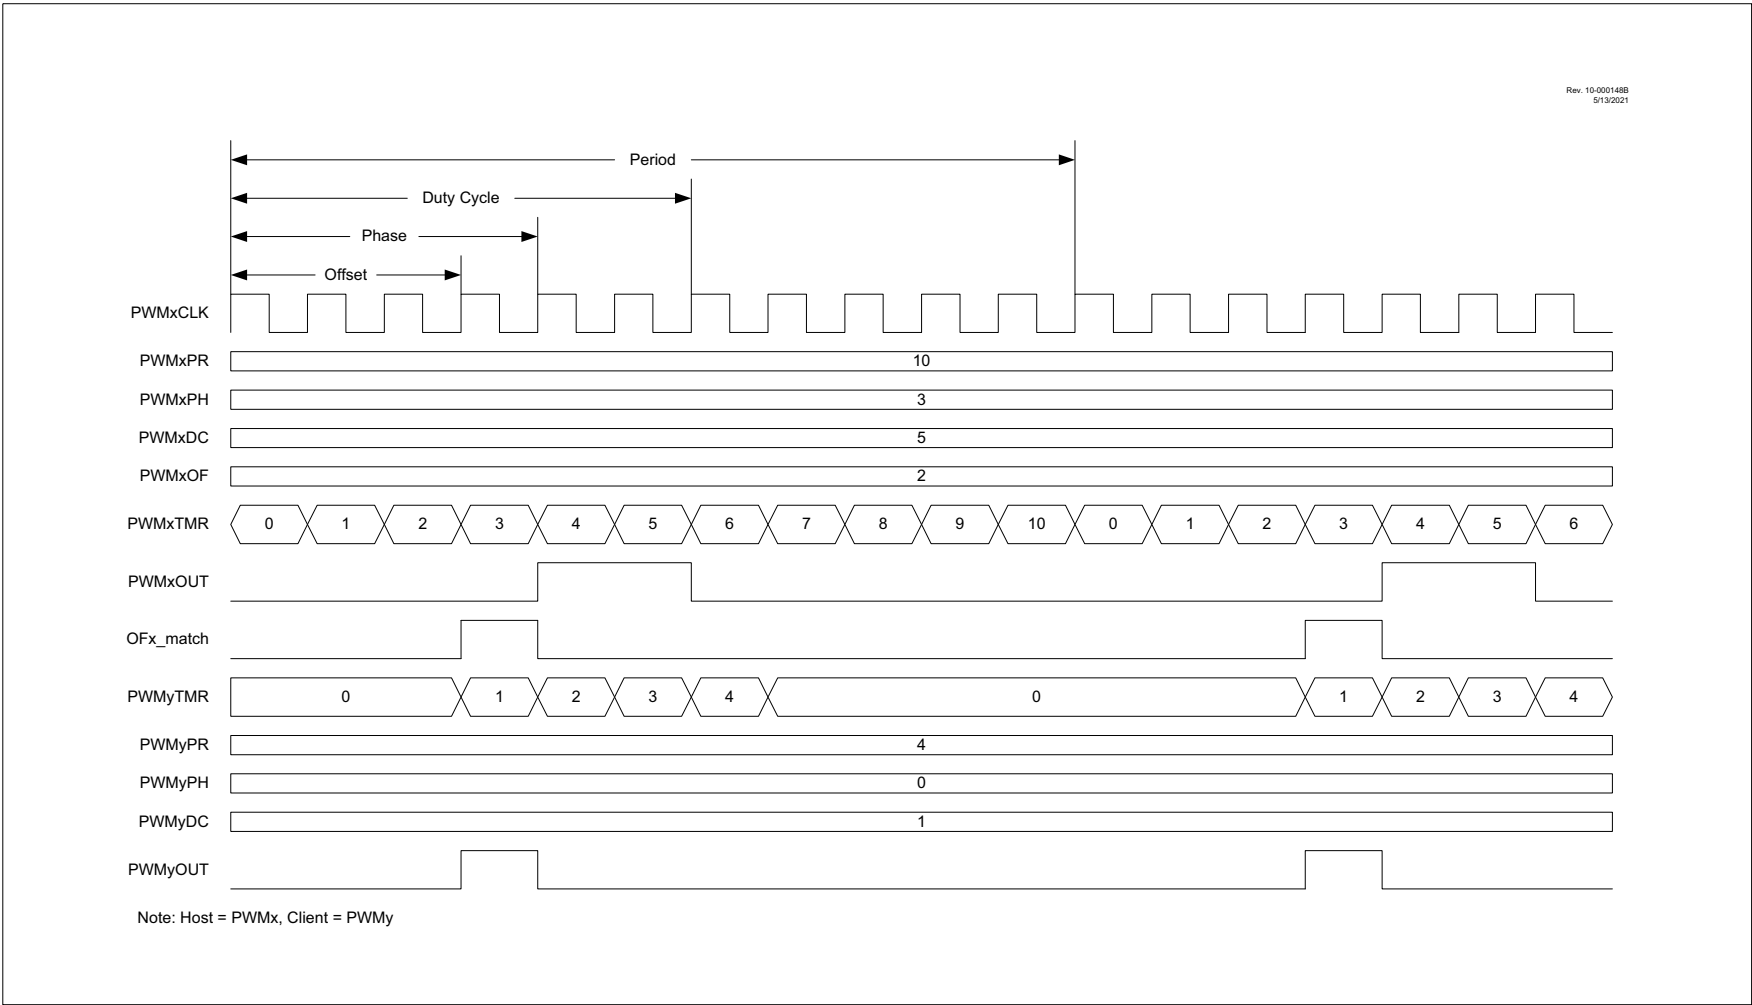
Rev. 10-000148B
5/13/2021

Period
Duty Cycle
Phase
Offset

PWMxCLK
PWMxPR 10
PWMxPH 3
PWMxDC 5
PWMxOF 2
PWMxTMR 0 1 2 3 4 5 6 7 8 9 10 0 1 2 3 4 5 6
PWMxOUT
OFx_match
PWMyTMR 0 1 2 3 4 0 1 2 3 4
PWMyPR 4
PWMyPH 0
PWMyDC 1
PWMyOUT

Note: Host = PWMx, Client = PWMy